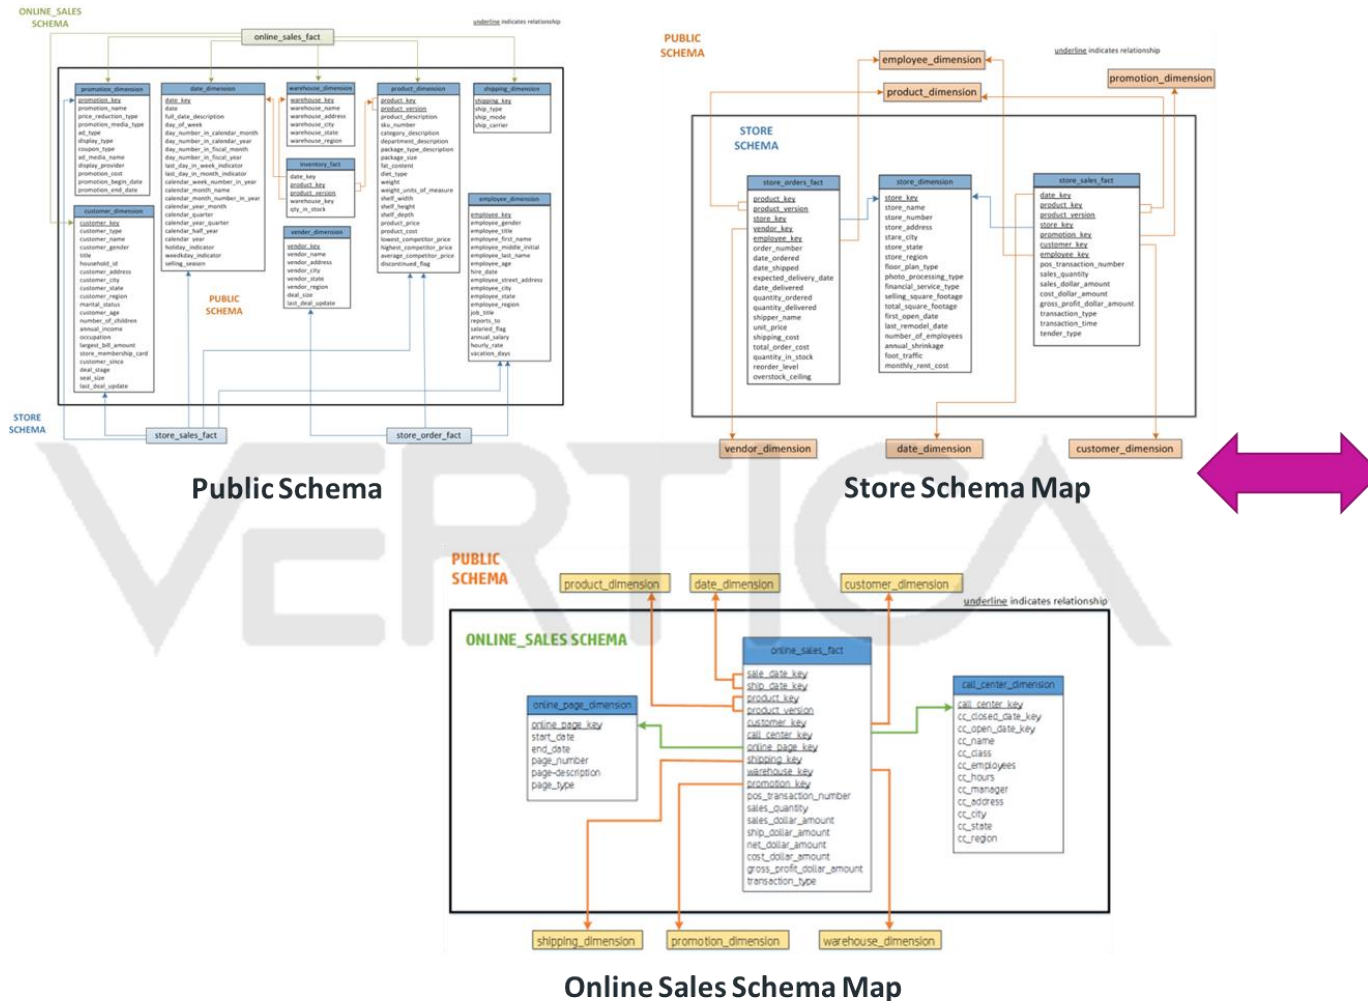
ONLINE_SALES SCHEMA

online_sales_fact

underline indicates relationship

promotion_dimension
promotion_key
promotion_name
price_reduction_type
promotion_media_type
ad_type
display_type
coupon_type
ad_media_name
display_provider
promotion_cost
promotion_begin_date
promotion_end_date

date_dimension
date_key
date
full_date_description
day_of_week
day_number_in_calendar_month
day_number_in_calendar_year
day_number_in_fiscal_month
day_number_in_fiscal_year
last_day_in_week_indicator
last_day_in_month_indicator
calendar_week_number_in_year
calendar_month_name
calendar_month_number_in_year
calendar_year_month
calendar_quarter
calendar_year_quarter
calendar_half_year
calendar_year
holiday_indicator
weekday_indicator
selling_season

warehouse_dimension
warehouse_key
warehouse_name
warehouse_address
warehouse_city
warehouse_state
warehouse_region

inventory_fact
date_key
product_key
product_version
warehouse_key
qty_in_stock

vendor_dimension
vendor_key
vendor_name
vendor_address
vendor_city
vendor_state
vendor_region
deal_size
last_deal_update

product_dimension
product_key
product_version
product_description
sku_number
category_description
department_description
package_type_description
package_size
fat_content
diet_type
weight
weight_units_of_measure
shelf_width
shelf_height
shelf_depth
product_price
product_cost
lowest_competitor_price
highest_competitor_price
average_competitor_price
discontinued_flag

shipping_dimension
shipping_key
ship_type
ship_mode
ship_carrier

employee_dimension
employee_key
employee_gender
employee_title
employee_first_name
employee_middle_initial
employee_last_name
employee_age
hire_date
employee_street_address
employee_city
employee_state
employee_region
job_title
reports_to
salaried_flag
annual_salary
hourly_rate
vacation_days

customer_dimension
customer_key
customer_type
customer_name
customer_gender
title
household_id
customer_address
customer_city
customer_state
customer_region
marital_status
customer_age
number_of_children
annual_income
occupation
largest_bill_amount
store_membership_card
customer_since
deal_stage
deal_size
last_deal_update

PUBLIC SCHEMA

STORE SCHEMA

store_sales_fact

store_order_fact

Public Schema

PUBLIC SCHEMA

employee_dimension

underline indicates relationship

promotion_dimension

product_dimension

STORE SCHEMA

store_orders_fact
product_key
product_version
store_key
vendor_key
employee_key
order_number
date_ordered
date_shipped
expected_delivery_date
date_delivered
quantity_ordered
quantity_delivered
shipper_name
unit_price
shipping_cost
total_order_cost
quantity_in_stock
reorder_level
overstock_ceiling

store_dimension
store_key
store_name
store_number
store_address
store_city
store_state
store_region
floor_plan_type
photo_processing_type
financial_service_type
selling_square_footage
total_square_footage
first_open_date
last_remodel_date
number_of_employees
annual_shrinkage
foot_traffic
monthly_rent_cost

store_sales_fact
date_key
product_key
product_version
store_key
promotion_key
customer_key
employee_key
pos_transaction_number
sales_quantity
sales_dollar_amount
cost_dollar_amount
gross_profit_dollar_amount
transaction_type
transaction_time
tender_type

vendor_dimension

date_dimension

customer_dimension

Store Schema Map

PUBLIC SCHEMA

product_dimension

date_dimension

customer_dimension

underline indicates relationship

ONLINE_SALES SCHEMA

online_sales_fact
sale_date_key
ship_date_key
product_key
product_version
customer_key
call_center_key
online_page_key
shipping_key
warehouse_key
promotion_key
pos_transaction_number
sales_quantity
sales_dollar_amount
ship_dollar_amount
net_dollar_amount
cost_dollar_amount
gross_profit_dollar_amount
transaction_type

online_page_dimension
online_page_key
start_date
end_date
page_number
page-description
page_type

call_center_dimension
call_center_key
cc_closed_date_key
cc_open_date_key
cc_name
cc_class
cc_employees
cc_hours
cc_manager
cc_address
cc_city
cc_state
cc_region

shipping_dimension

promotion_dimension

warehouse_dimension

Online Sales Schema Map